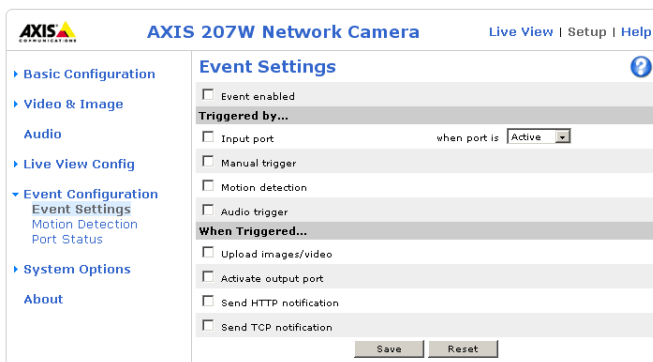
AXIS COMMUNICATIONS

AXIS 207W Network Camera

Live View | Setup | Help

Basic Configuration

Video & Image

Audio

Live View Config

Event Configuration
Event Settings
Motion Detection
Port Status

System Options

About

Event Settings

Event enabled

Triggered by...

Input port

when port is Active

Manual trigger

Motion detection

Audio trigger

When Triggered...

Upload images/video

Activate output port

Send HTTP notification

Send TCP notification

Save Reset